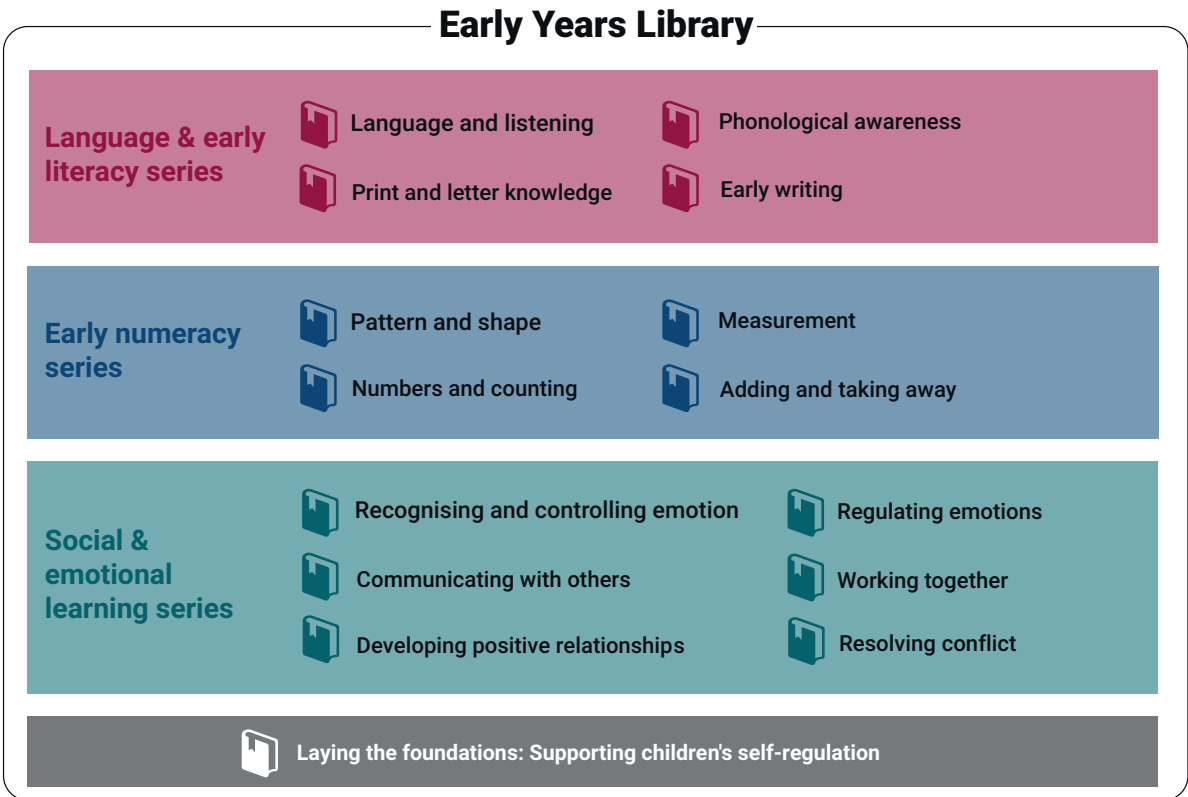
Early Years Library

Language & early literacy series

Language and listening

Phonological awareness

Print and letter knowledge

Early writing

Early numeracy series

Pattern and shape

Measurement

Numbers and counting

Adding and taking away

Social & emotional learning series

Recognising and controlling emotion

Regulating emotions

Communicating with others

Working together

Developing positive relationships

Resolving conflict

Laying the foundations: Supporting children's self-regulation